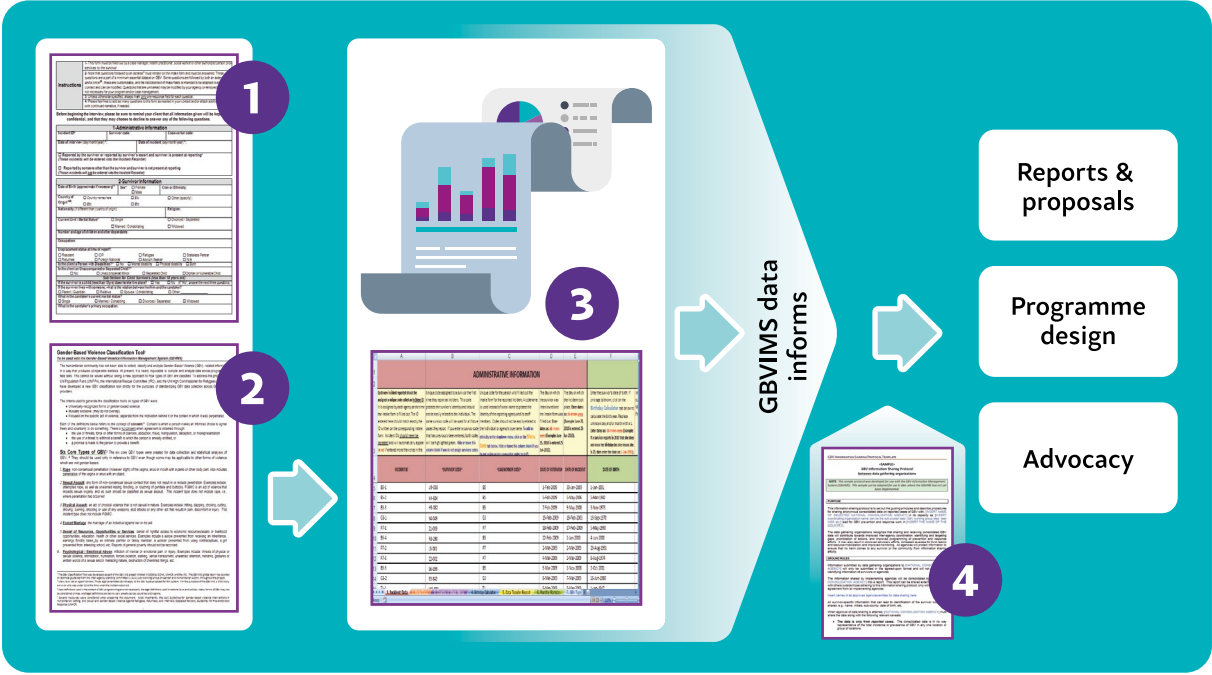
1

Instructions

Before beginning the interview, please be sure to remind your client that all information given will be kept confidential, and that they may choose to decline to answer any of the following questions

1-Administrative Information

2-Survivor Information

2

Gender-Based Violence Classification Tool

Six Core Types of GBV

3

ADMINISTRATIVE INFORMATION

GBVIMS data informs

Reports & proposals

Programme design

Advocacy

GBV Information Sharing Protocol

4